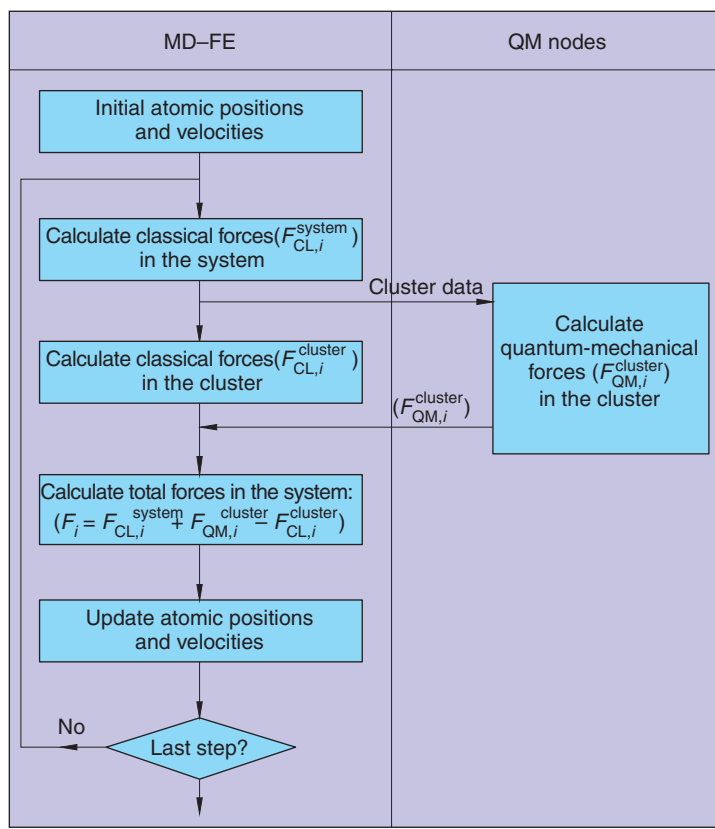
MD–FE

QM nodes

Initial atomic positions and velocities

Calculate classical forces($F_{CL,i}^{system}$) in the system

Cluster data

Calculate classical forces($F_{CL,i}^{cluster}$) in the cluster

Calculate quantum-mechanical forces ($F_{QM,i}^{cluster}$) in the cluster

($F_{QM,i}^{cluster}$)

Calculate total forces in the system: ($F_i = F_{CL,i}^{system} + F_{QM,i}^{cluster} - F_{CL,i}^{cluster}$)

Update atomic positions and velocities

No

Last step?